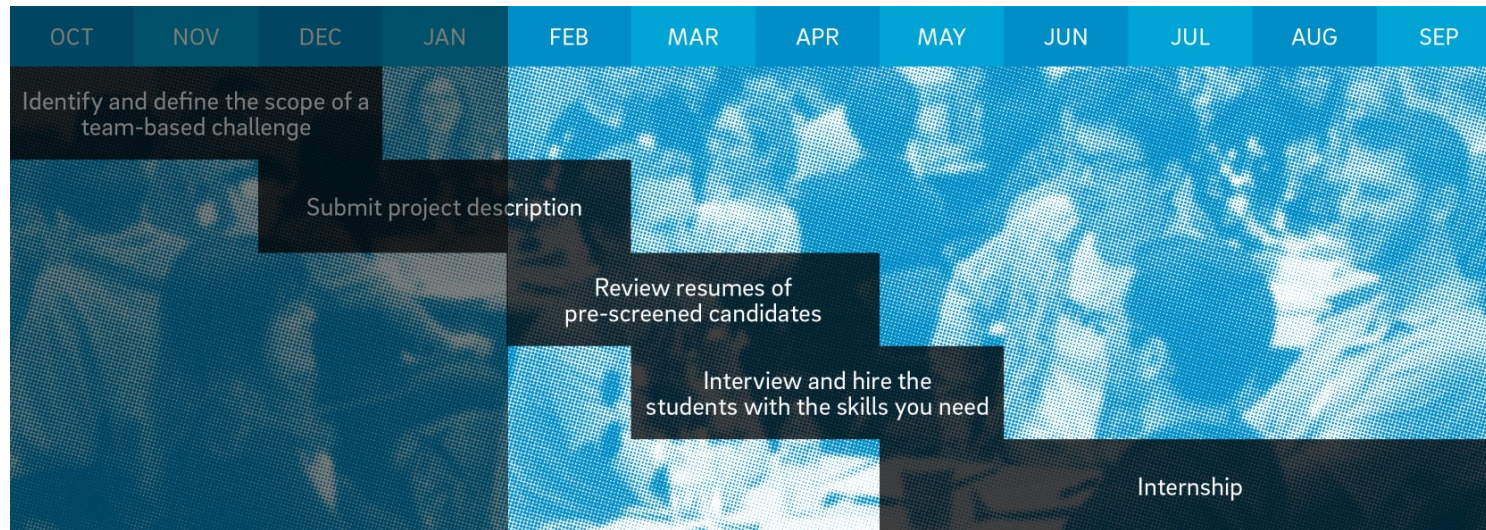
OCT NOV DEC JAN FEB MAR APR MAY JUN JUL AUG SEP

Identify and define the scope of a team-based challenge

Submit project description

Review resumes of pre-screened candidates

Interview and hire the students with the skills you need

Internship